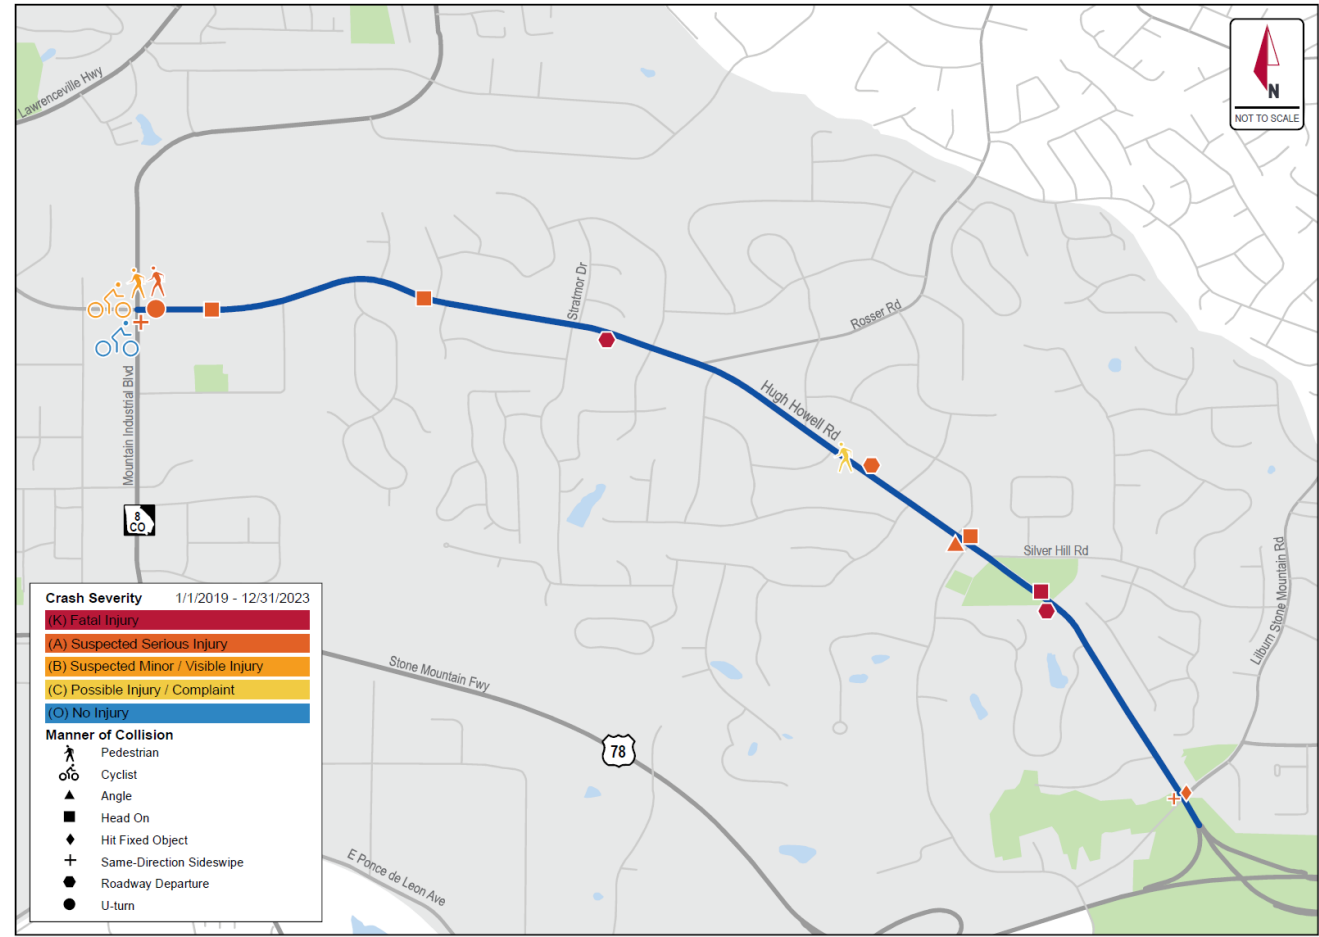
Lawrenceville Hwy

N
NOT TO SCALE

Stratmor Dr

Rosser Rd

Hugh Howell Rd

Mountain Industrial Blvd

8 CO

Silver Hill Rd

Lilburn Stone Mountain Rd

Stone Mountain Fwy

78

E Ponce de Leon Ave

Crash Severity 1/1/2019 - 12/31/2023
(K) Fatal Injury
(A) Suspected Serious Injury
(B) Suspected Minor / Visible Injury
(C) Possible Injury / Complaint
(O) No Injury

Manner of Collision
Pedestrian
Cyclist
Angle
Head On
Hit Fixed Object
Same-Direction Sideswipe
Roadway Departure
U-turn